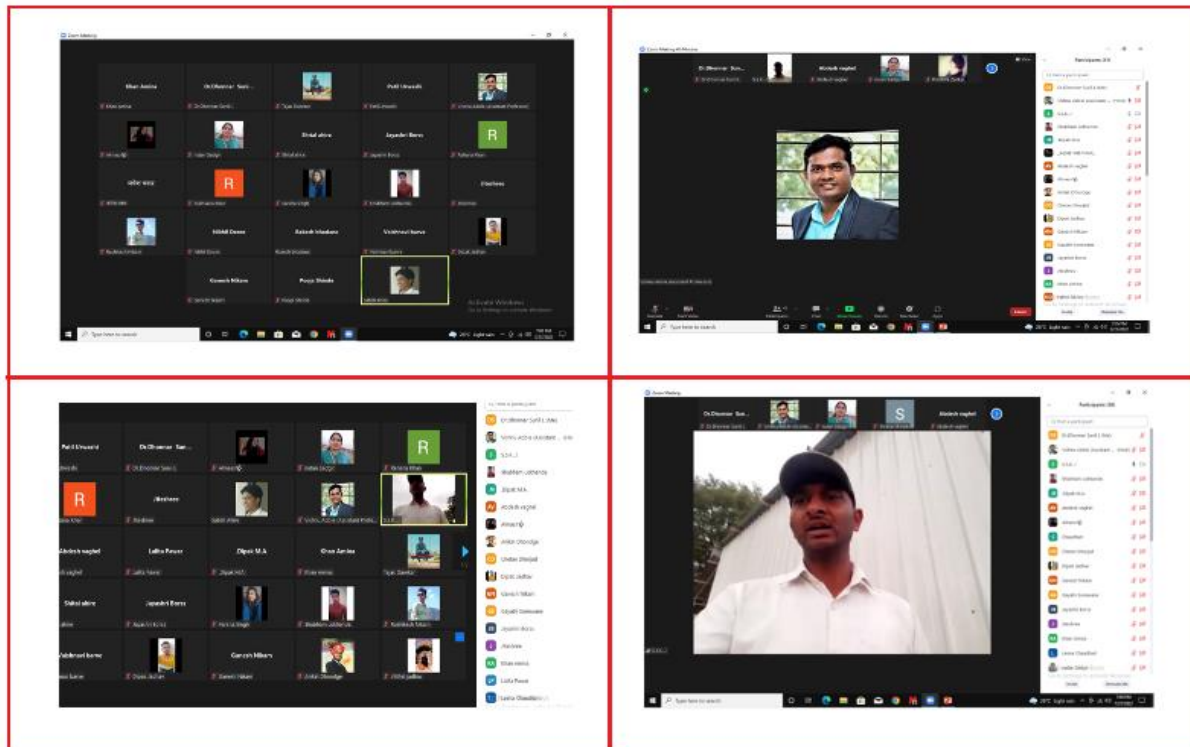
Zoom Meeting

Khan Amina
Dr.Dhanraj Sank...
Patil Umesh
Dhruti ahire
Jayashri Borse
R
R
Shubham
Nikhil Dusne
Rutesh khadane
Vaishnavi barve
Ganesh Mhasre
Pooja Shinde

Activate Windows
Go to Settings to activate Windows.

Type here to search

Zoom Meeting 40 Minutes
Dr.Dhanraj San...
Abhishek vaghel
Participants (33)
Dr.Dhanraj Sank (Host)
Abhishek vaghel
Dipali M.A
Chetan Sharpal
Dipali Jadhav
Ganesh Mhasre
Jayashri Borse
Jitendra
Khan Amina
Type here to search

Patil Umesh
Dr.Dhanraj San...
R
R
Jitendra
Abhishek vaghel
Lalita Pawar
Dipali M.A
Khan Amina
Dhruti ahire
Jayashri Borse
Vaishnavi barve
Ganesh Mhasre
Shubham Lokhande
Dipali M.A
Abhishek vaghel
Chetan Sharpal
Dipali Jadhav
Ganesh Mhasre
Jayashri Borse
Jitendra
Khan Amina
Lalita Pawar

Zoom Meeting
Dr.Dhanraj San...
S
Abhishek vaghel
Participants (33)
Dr.Dhanraj Sank (Host)
Shubham Lokhande
Dipali M.A
Abhishek vaghel
Chetan Sharpal
Dipali Jadhav
Ganesh Mhasre
Jayashri Borse
Jitendra
Khan Amina
Type here to search